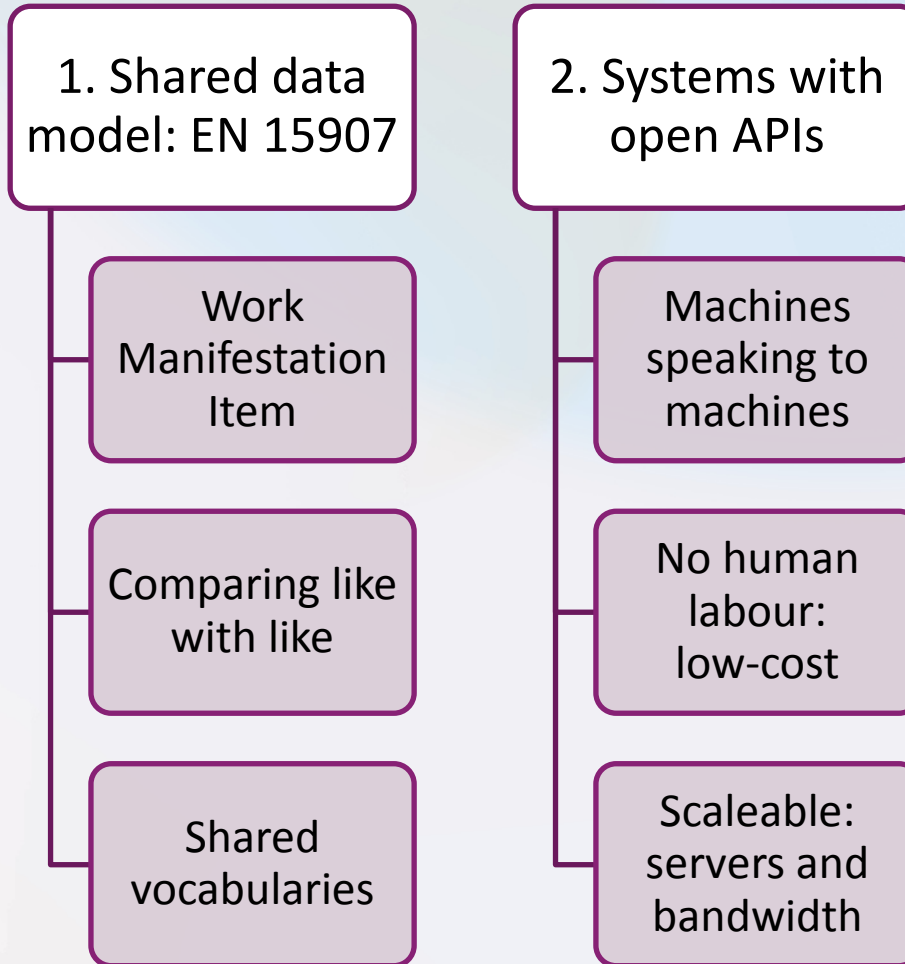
1. Shared data model: EN 15907

Work Manifestation Item

Comparing like with like

Shared vocabularies

2. Systems with open APIs

Machines speaking to machines

No human labour: low-cost

Scaleable: servers and bandwidth